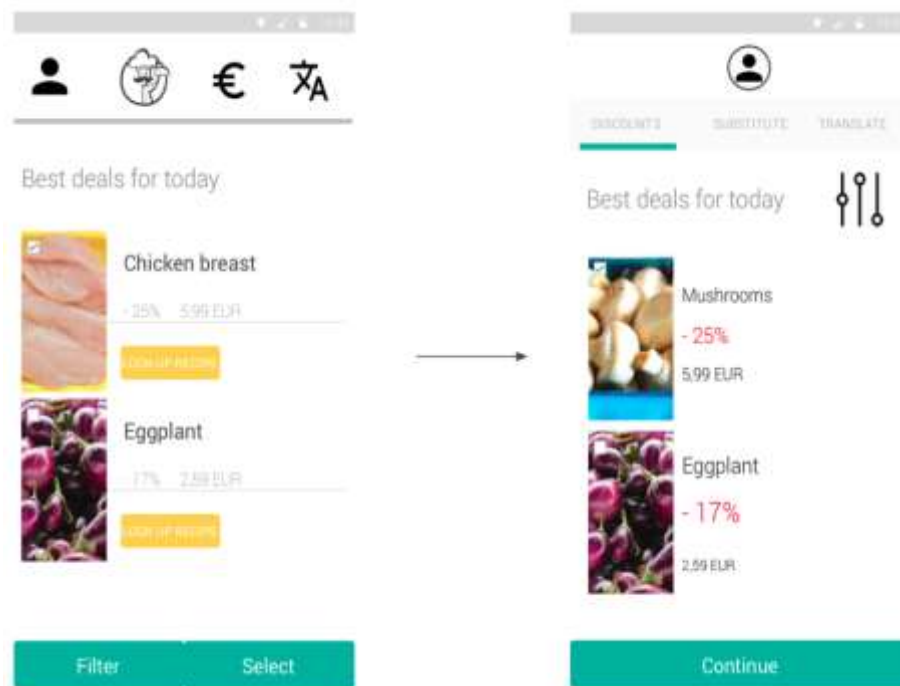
€

Best deals for today

Chicken breast

- 25% 5,99 EUR

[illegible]

Eggplant

- 17% 2,59 EUR

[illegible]

Filter Select

DISCOUNTS SUBSTITUTE TRANSLATE

Best deals for today

Mushrooms

- 25%

5,99 EUR

Eggplant

- 17%

2,59 EUR

Continue